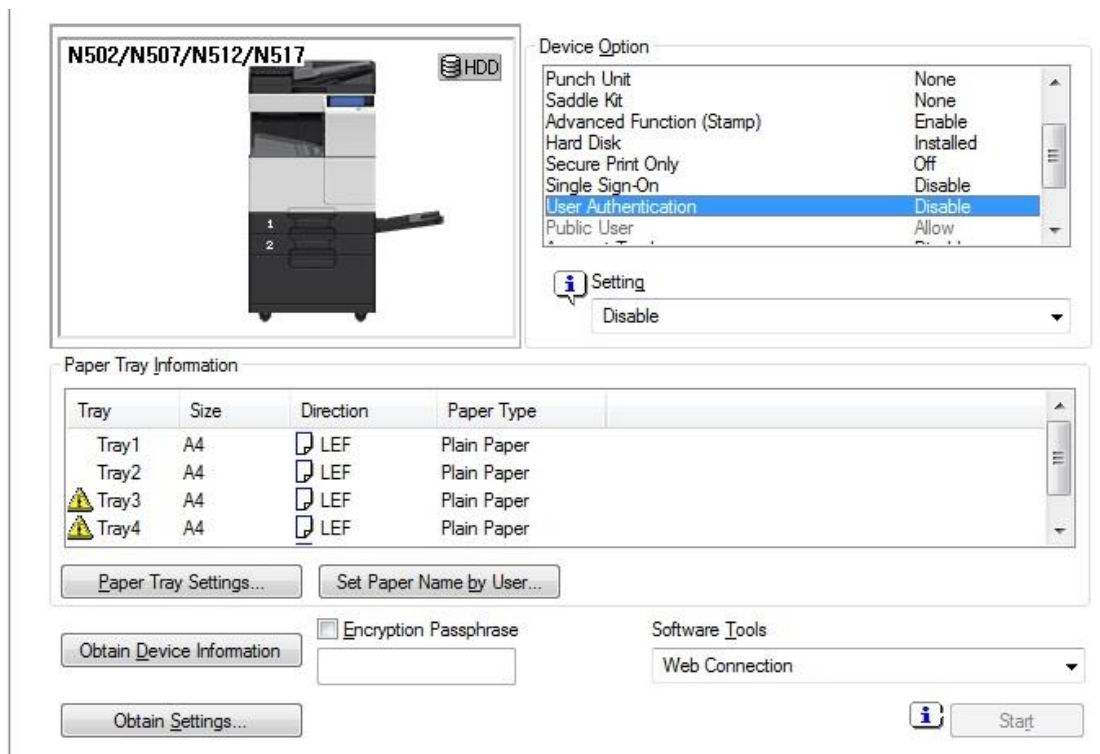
N502/N507/N512/N517

HDD

1
2

Device Option

| | |
|---|---|
| Punch Unit | None |
| Saddle Kit | None |
| Advanced Function (Stamp) | Enable |
| Hard Disk | Installed |
| Secure Print Only | Off |
| Single Sign-On | Disable |
| User Authentication | Disable |
| Public User | Allow |
| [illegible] | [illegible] |

Setting

Disable

Paper Tray Information

| Tray | Size | Direction | Paper Type |
|---|---|---|---|
| Tray1 | A4 | LEF | Plain Paper |
| Tray2 | A4 | LEF | Plain Paper |
| Tray3 | A4 | LEF | Plain Paper |
| Tray4 | A4 | LEF | Plain Paper |

Paper Tray Settings...

Set Paper Name by User...

Obtain Device Information

Encryption Passphrase

Software Tools

Web Connection

Obtain Settings...

Start